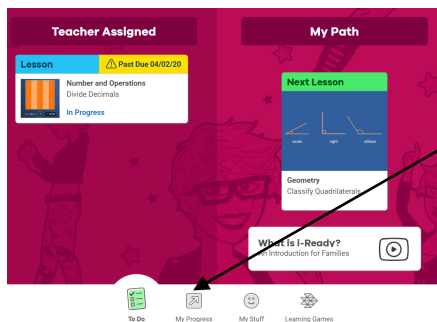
Teacher Assigned

My Path

Lesson

Past Due 04/02/20

Number and Operations
Divide Decimals

In Progress

Next Lesson

acute

right

obtuse

Geometry
Classify Quadrilaterals

What is i-Ready?
An Introduction for Families

To Do

My Progress

My Stuff

Learning Games